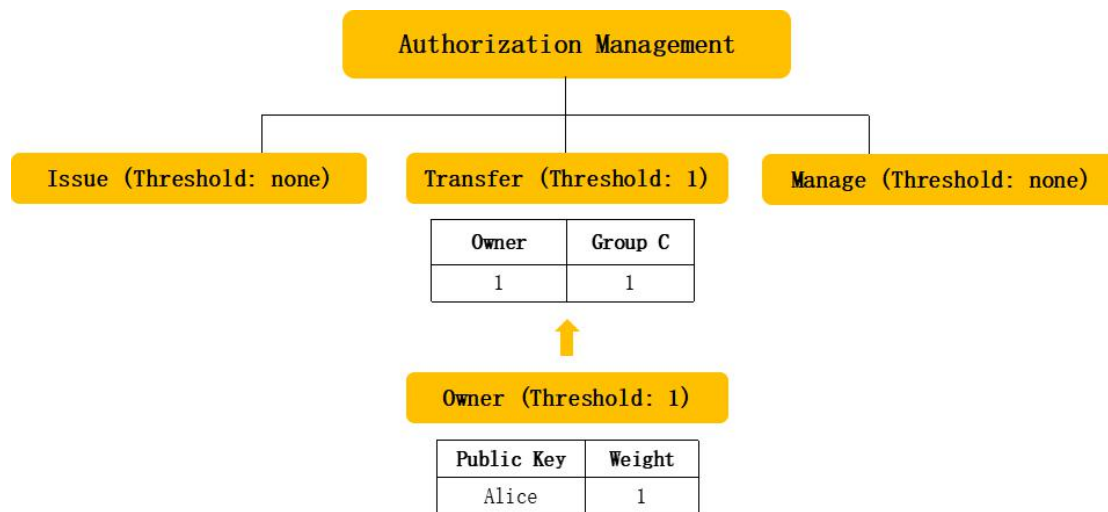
Authorization Management

Issue (Threshold: none)

Transfer (Threshold: 1)

| Owner | Group C |
|---|---|
| 1 | 1 |

Manage (Threshold: none)

Owner (Threshold: 1)

| Public Key | Weight |
|---|---|
| Alice | 1 |